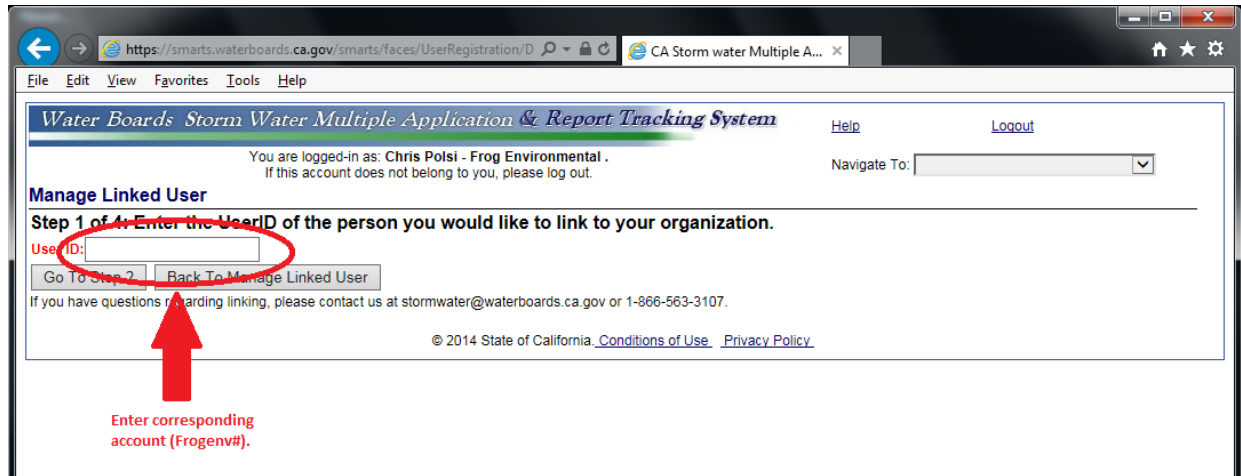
https://smarts.waterboards.ca.gov/smarts/faces/UserRegistration/D

CA Storm water Multiple A...

File Edit View Favorites Tools Help

Water Boards Storm Water Multiple Application & Report Tracking System

Help Logout

You are logged-in as: Chris Polsi - Frog Environmental .
If this account does not belong to you, please log out.

Navigate To:

Manage Linked User

Step 1 of 4: Enter the UserID of the person you would like to link to your organization.

User ID:

Go To Step 2 Back To Manage Linked User

If you have questions regarding linking, please contact us at stormwater@waterboards.ca.gov or 1-866-563-3107.

© 2014 State of California. Conditions of Use Privacy Policy

Enter corresponding account (Frogenv#).